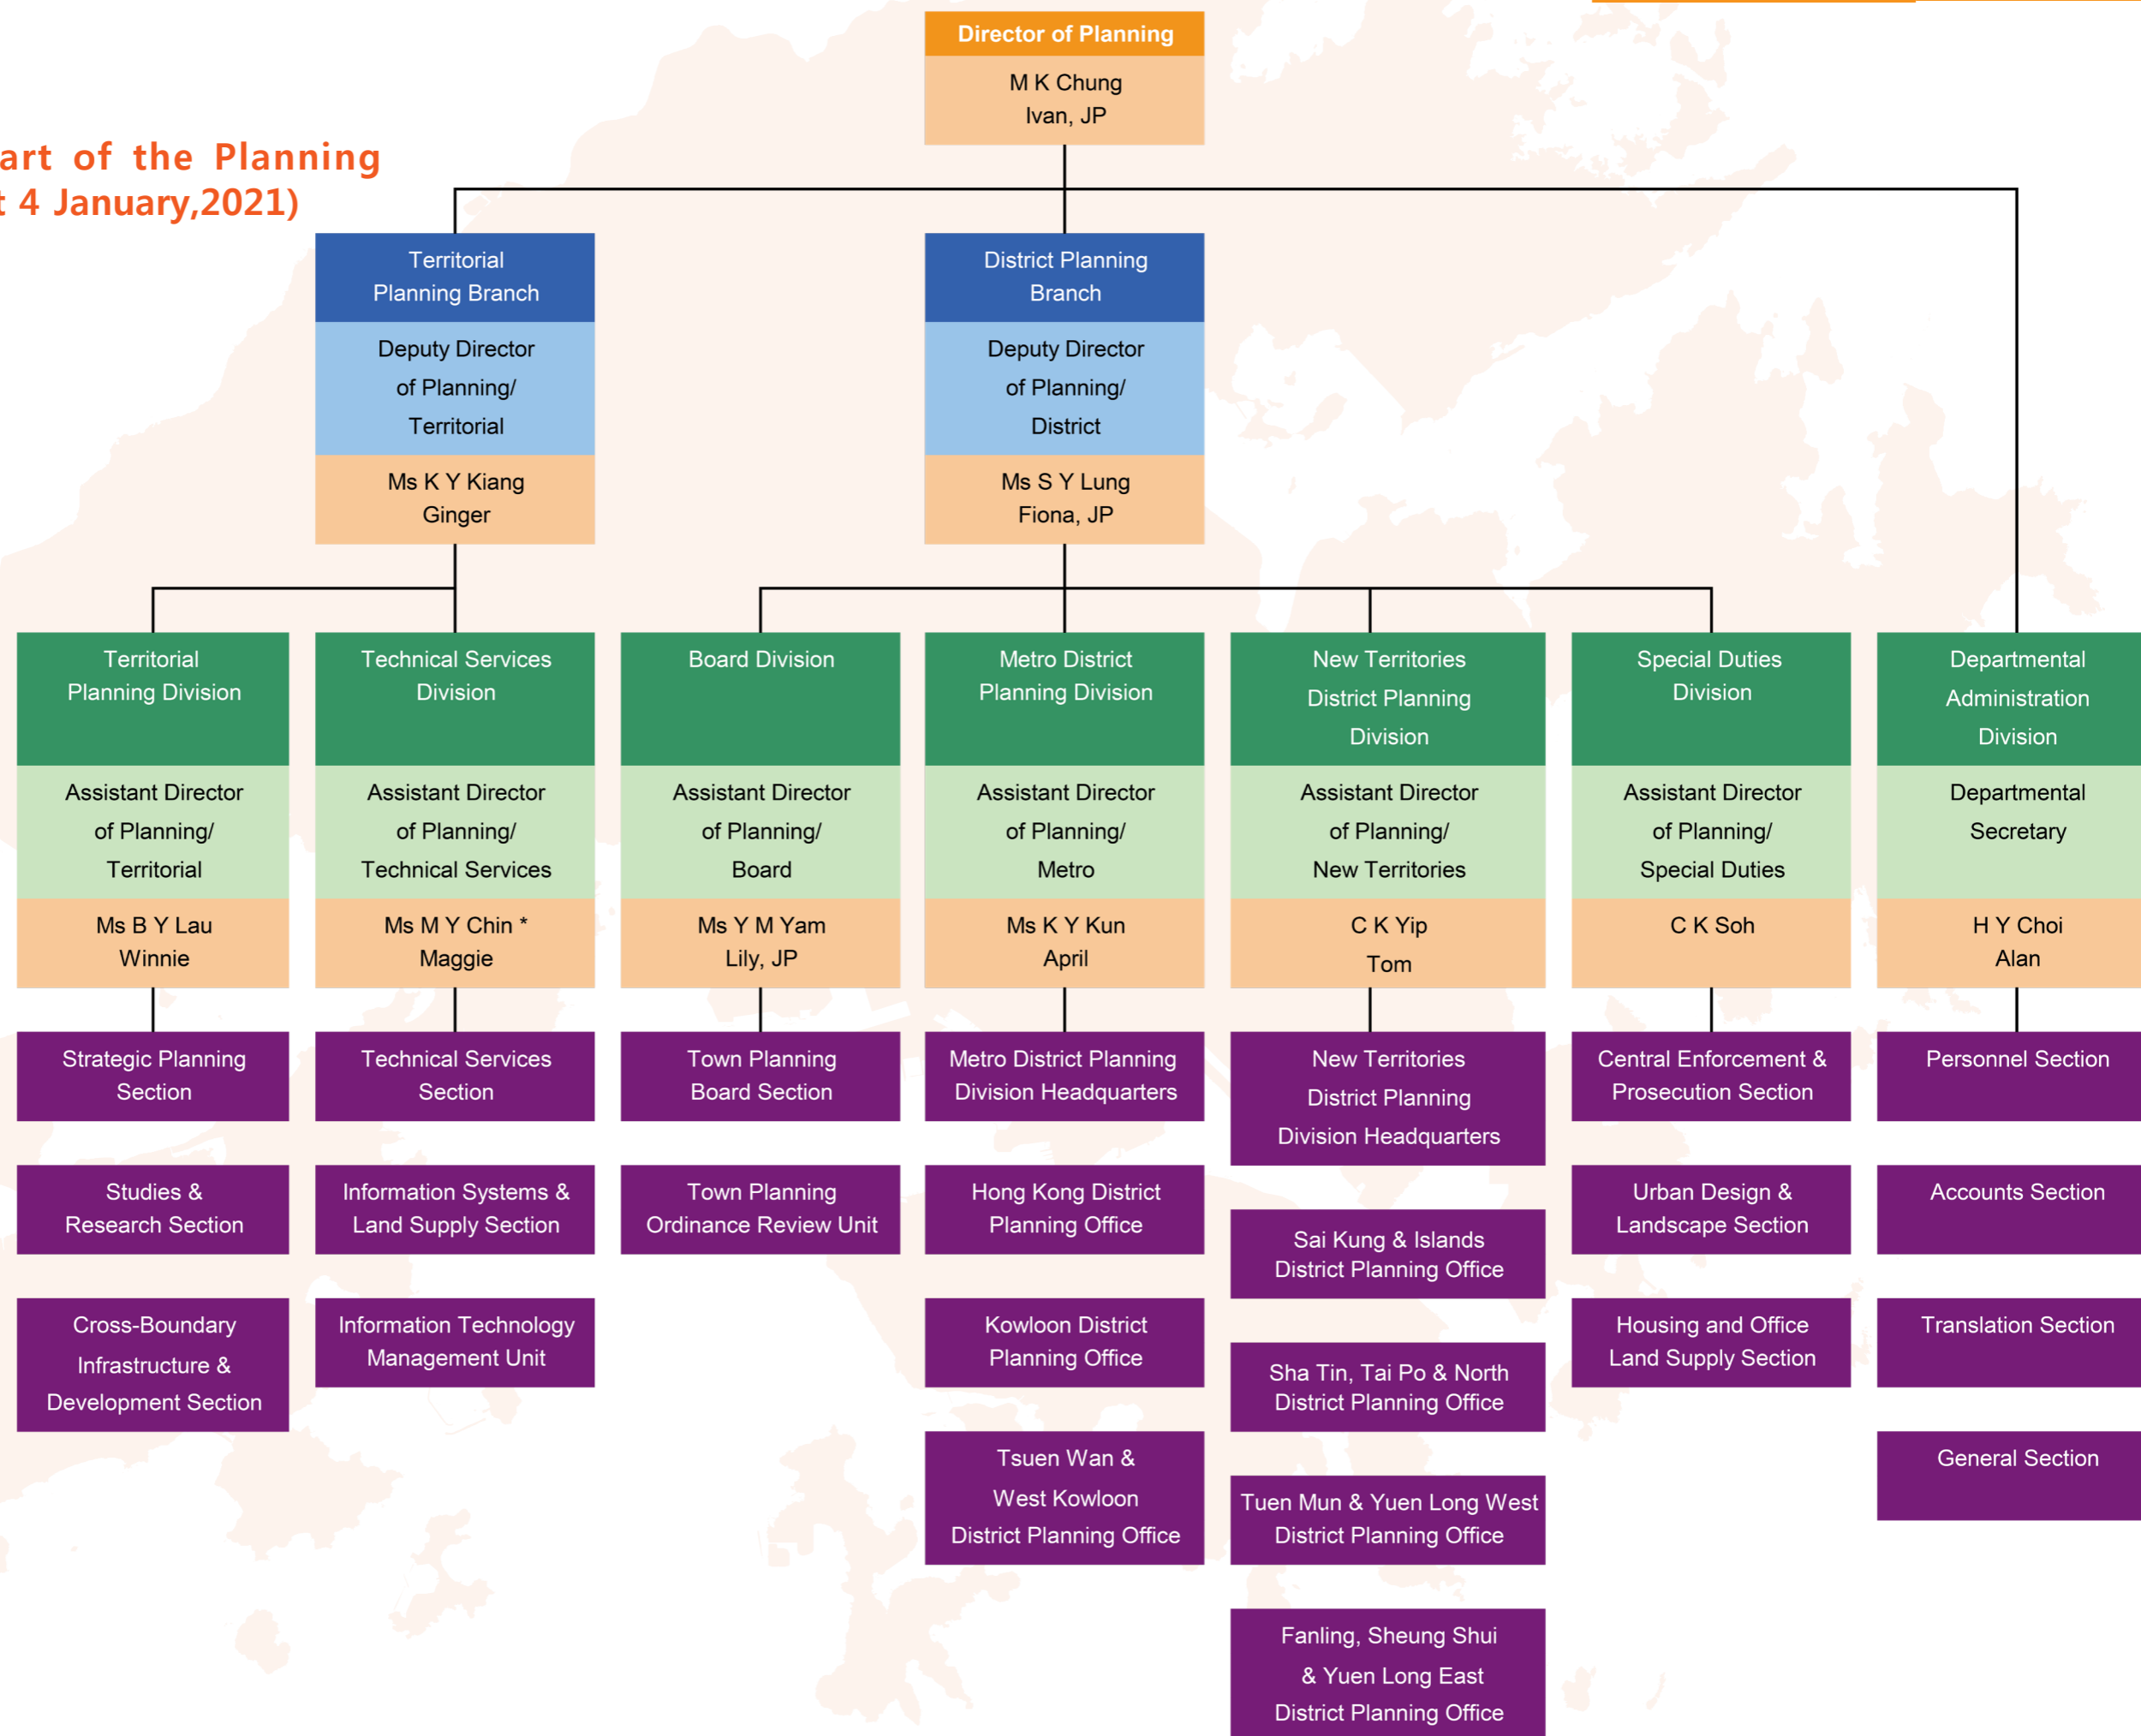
art of the Planning
t 4 January,2021)

Director of Planning
M K Chung
Ivan, JP

Territorial Planning Branch
Deputy Director of Planning/ Territorial
Ms K Y Kiang
Ginger

District Planning Branch
Deputy Director of Planning/ District
Ms S Y Lung
Fiona, JP

Territorial Planning Division
Assistant Director of Planning/ Territorial
Ms B Y Lau
Winnie

Strategic Planning Section

Studies & Research Section

Cross-Boundary Infrastructure & Development Section

Technical Services Division
Assistant Director of Planning/ Technical Services
Ms M Y Chin *
Maggie

Technical Services Section

Information Systems & Land Supply Section

Information Technology Management Unit

Board Division
Assistant Director of Planning/ Board
Ms Y M Yam
Lily, JP

Town Planning Board Section

Town Planning Ordinance Review Unit

Metro District Planning Division
Assistant Director of Planning/ Metro
Ms K Y Kun
April

Metro District Planning Division Headquarters

Hong Kong District Planning Office

Kowloon District Planning Office

Tsuen Wan & West Kowloon District Planning Office

New Territories District Planning Division
Assistant Director of Planning/ New Territories
C K Yip
Tom

New Territories District Planning Division Headquarters

Sai Kung & Islands District Planning Office

Sha Tin, Tai Po & North District Planning Office

Tuen Mun & Yuen Long West District Planning Office

Fanling, Sheung Shui & Yuen Long East District Planning Office

Special Duties Division
Assistant Director of Planning/ Special Duties
C K Soh

Central Enforcement & Prosecution Section

Urban Design & Landscape Section

Housing and Office Land Supply Section

Departmental Administration Division
Departmental Secretary
H Y Choi
Alan

Personnel Section

Accounts Section

Translation Section

General Section